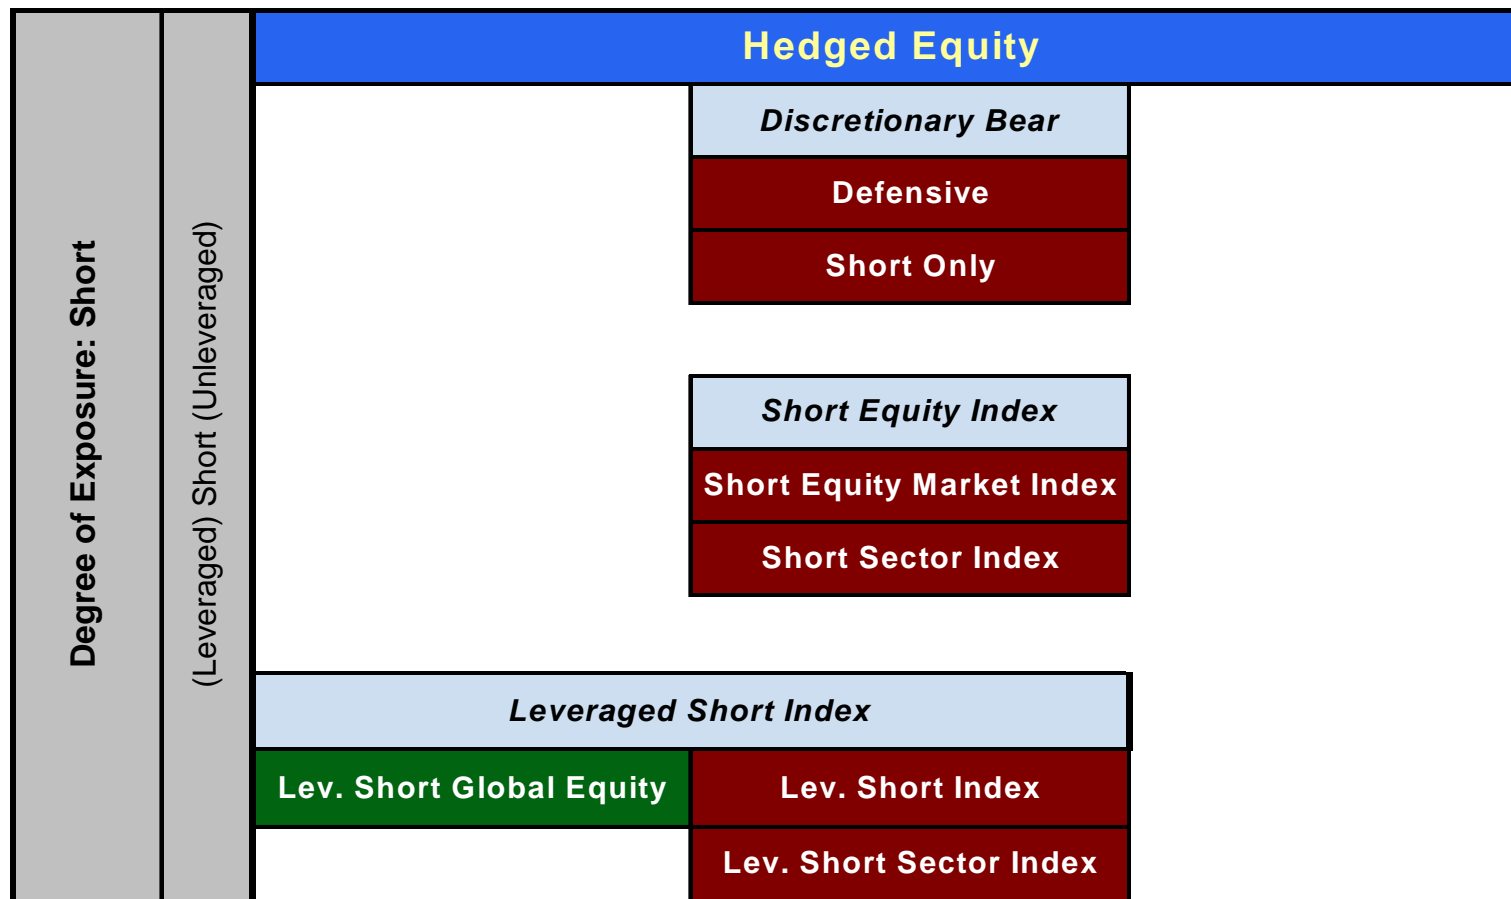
Degree of Exposure: Short

(Leveraged) Short (Unleveraged)

Hedged Equity

Discretionary Bear

Defensive

Short Only

Short Equity Index

Short Equity Market Index

Short Sector Index

Leveraged Short Index

Lev. Short Global Equity

Lev. Short Index

Lev. Short Sector Index